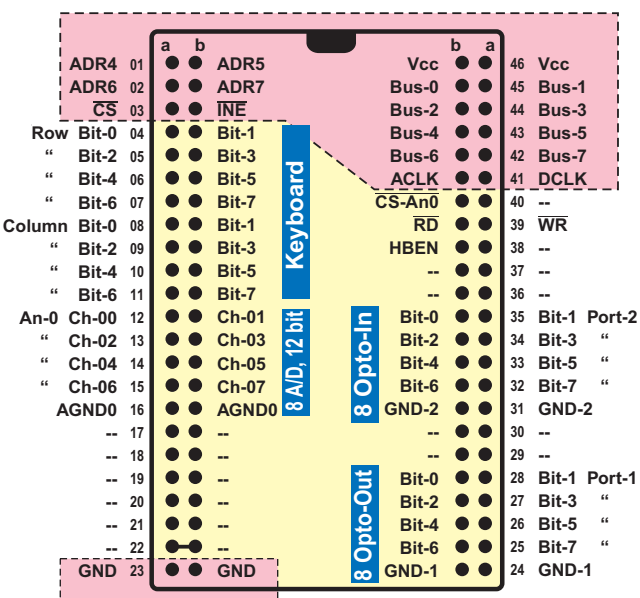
a b b a

ADR4 01 ADR5 Vcc 46 Vcc
ADR6 02 ADR7 Bus-0 45 Bus-1
$\overline{CS}$ 03 $\overline{INE}$ Bus-2 44 Bus-3
Row Bit-0 04 Bit-1 Bus-4 43 Bus-5
“ Bit-2 05 Bit-3 Bus-6 42 Bus-7
“ Bit-4 06 Bit-5 ACLK 41 DCLK
“ Bit-6 07 Bit-7 CS-An0 40 --
Column Bit-0 08 Bit-1 $\overline{RD}$ 39 $\overline{WR}$
“ Bit-2 09 Bit-3 HBEN 38 --
“ Bit-4 10 Bit-5 -- 37 --
“ Bit-6 11 Bit-7 -- 36 --
An-0 Ch-00 12 Ch-01 Bit-0 35 Bit-1 Port-2
“ Ch-02 13 Ch-03 Bit-2 34 Bit-3 “
“ Ch-04 14 Ch-05 Bit-4 33 Bit-5 “
“ Ch-06 15 Ch-07 Bit-6 32 Bit-7 “
AGND0 16 AGND0 GND-2 31 GND-2
-- 17 -- -- 30 --
-- 18 -- -- 29 --
-- 19 -- Bit-0 28 Bit-1 Port-1
-- 20 -- Bit-2 27 Bit-3 “
-- 21 -- Bit-4 26 Bit-5 “
-- 22 -- Bit-6 25 Bit-7 “
GND 23 GND GND-1 24 GND-1

Keyboard
8 A/D, 12 bit
8 Opto-In
8 Opto-Out